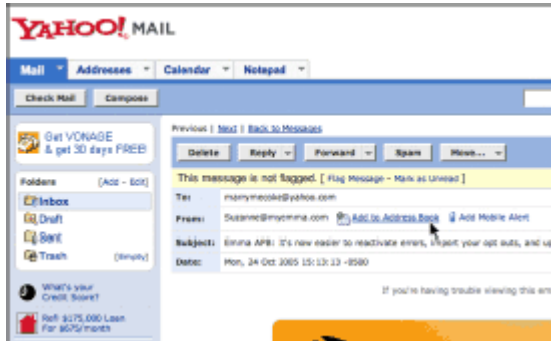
YAHOO! MAIL

Mail | Addresses | Calendar | Notepad

Check Mail | Compose

Get VONAGE & get 30 days FREE!

Folders [Add - Edit]

Inbox

Draft

Sent

Trash [Empty]

What's your Credit Score?

Refi $175,000 Loan for $675/month

Previous | Next | Back to Messages

Delete | Reply | Forward | Spam | Move...

This message is not flagged. [ Flag Message - Mark as Unread ]

To: mommecoke@yahoo.com

From: Suzanne@myemma.com Add to Address Book Add Mobile Alert

Subject: Emma APB: It's now easier to reactivate errors, import your opt outs, and up

Date: Mon, 24 Oct 2005 15:13:13 -0500

If you're having trouble viewing this em